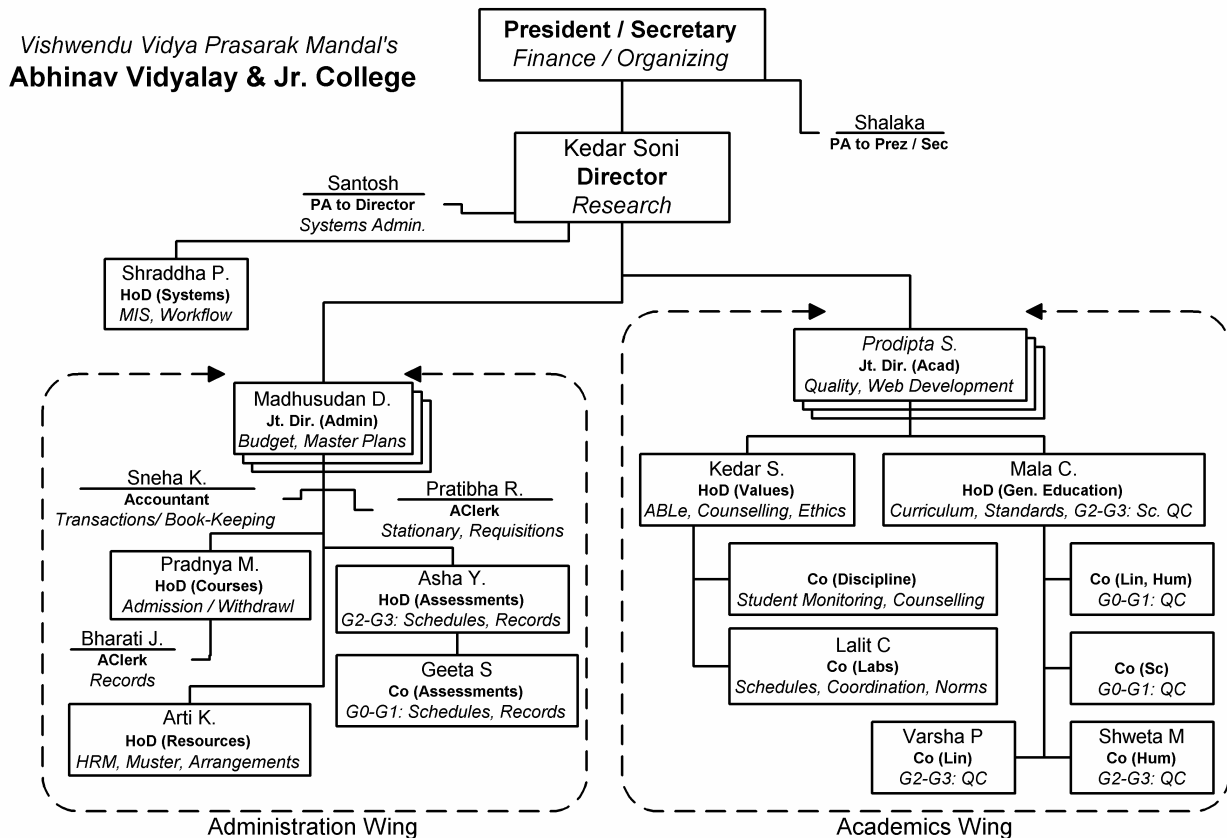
Vishwendu Vidya Prasarak Mandal's
Abhinav Vidyalay & Jr. College

President / Secretary
Finance / Organizing

Shalaka
PA to Prez / Sec

Kedar Soni
Director
Research

Santosh
PA to Director
Systems Admin.

Shraddha P.
HoD (Systems)
MIS, Workflow

Madhusudan D.
Jt. Dir. (Admin)
Budget, Master Plans

Sneha K.
Accountant
Transactions/ Book-Keeping

Pratibha R.
AClerk
Stationary, Requisitions

Pradnya M.
HoD (Courses)
Admission / Withdrawl

Asha Y.
HoD (Assessments)
G2-G3: Schedules, Records

Bharati J.
AClerk
Records

Geeta S
Co (Assessments)
G0-G1: Schedules, Records

Arti K.
HoD (Resources)
HRM, Muster, Arrangements

Administration Wing

Prodipta S.
Jt. Dir. (Acad)
Quality, Web Development

Kedar S.
HoD (Values)
ABLe, Counselling, Ethics

Mala C.
HoD (Gen. Education)
Curriculum, Standards, G2-G3: Sc. QC

Co (Discipline)
Student Monitoring, Counselling

Co (Lin, Hum)
G0-G1: QC

Lalit C
Co (Labs)
Schedules, Coordination, Norms

Co (Sc)
G0-G1: QC

Varsha P
Co (Lin)
G2-G3: QC

Shweta M
Co (Hum)
G2-G3: QC

Academics Wing